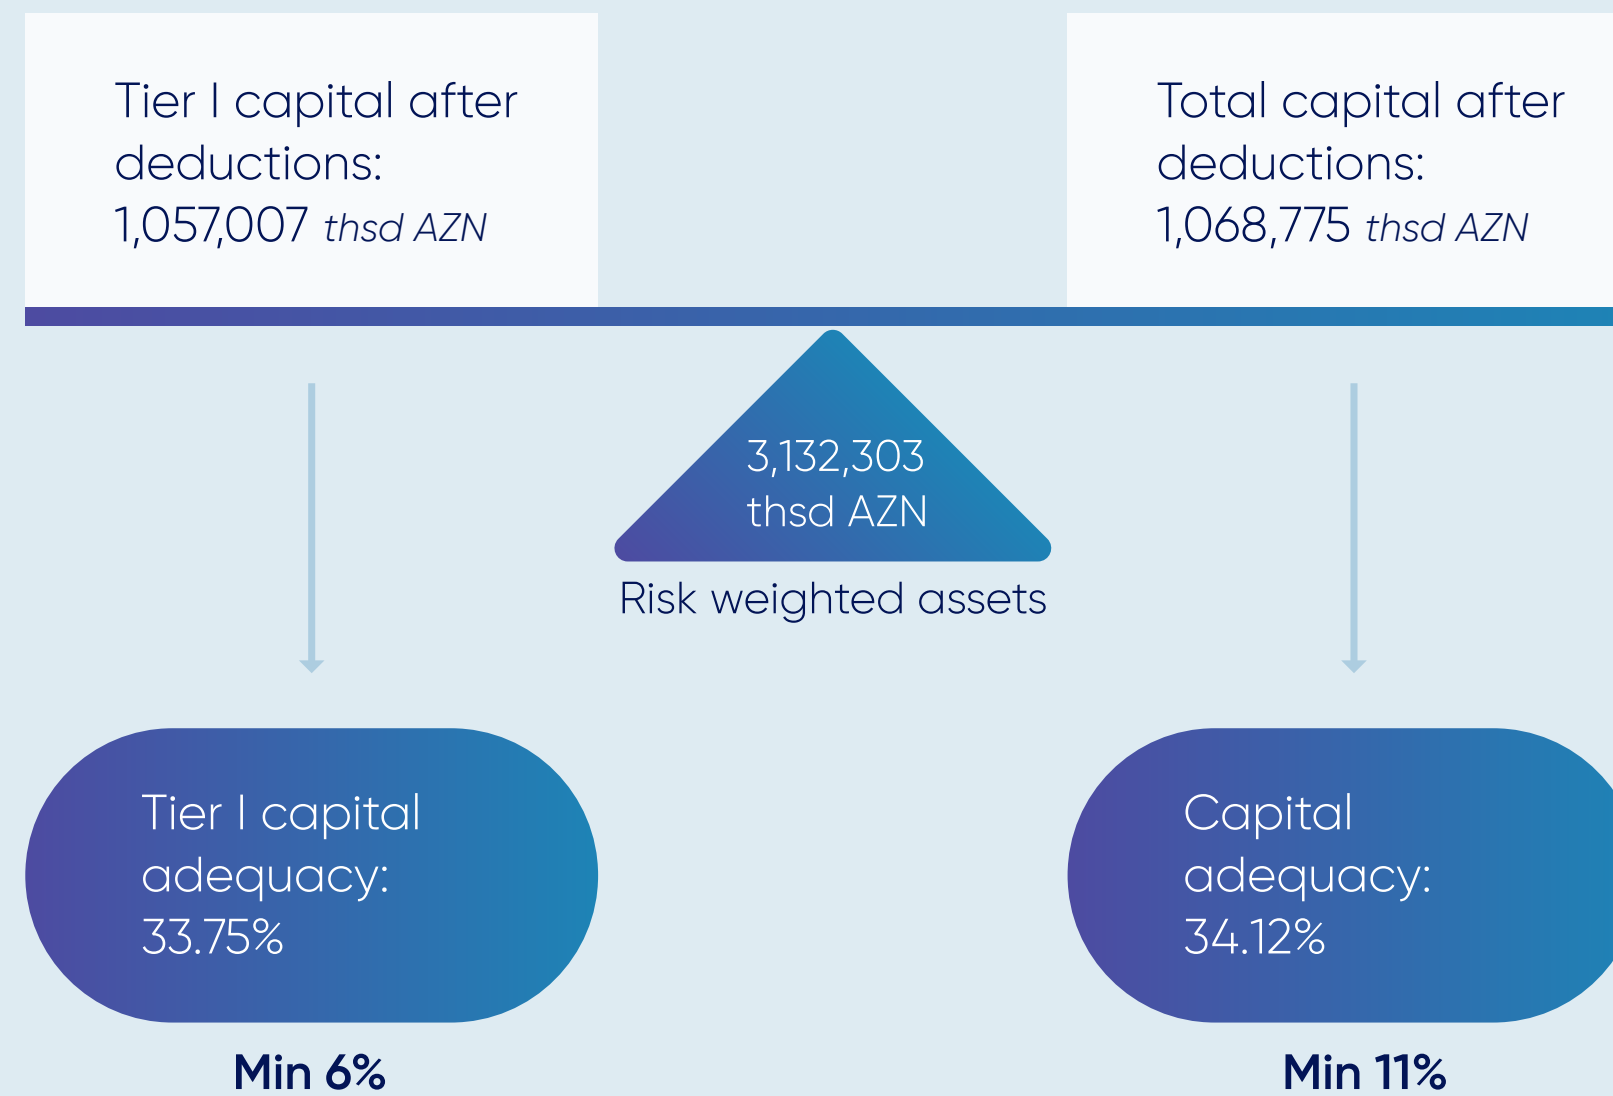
Tier I capital after deductions:
1,057,007 thsd AZN

Total capital after deductions:
1,068,775 thsd AZN

3,132,303
thsd AZN

Risk weighted assets

Tier I capital adequacy:
33.75%

Capital adequacy:
34.12%

Min 6%

Min 11%